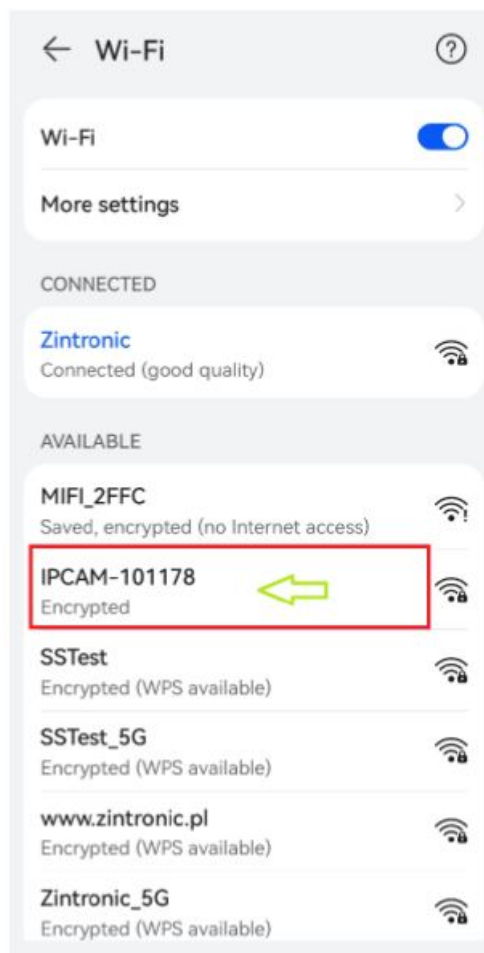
Wi-Fi

Wi-Fi

More settings

CONNECTED

Zintronic
Connected (good quality)

AVAILABLE

MIFI_2FFC
Saved, encrypted (no Internet access)

IPCAM-101178
Encrypted

SSTest
Encrypted (WPS available)

SSTest_5G
Encrypted (WPS available)

www.zintronic.pl
Encrypted (WPS available)

Zintronic_5G
Encrypted (WPS available)